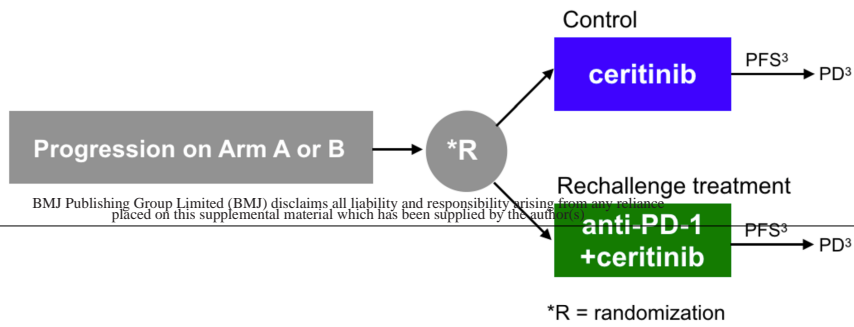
Control

ceritinib

PFS$^3$

PD$^3$

Progression on Arm A or B

*R

Rechallenge treatment

BMJ Publishing Group Limited (BMJ) disclaims all liability and responsibility arising from any reliance placed on this supplemental material which has been supplied by the author(s)

anti-PD-1 +ceritinib

PFS$^3$

PD$^3$

*R = randomization